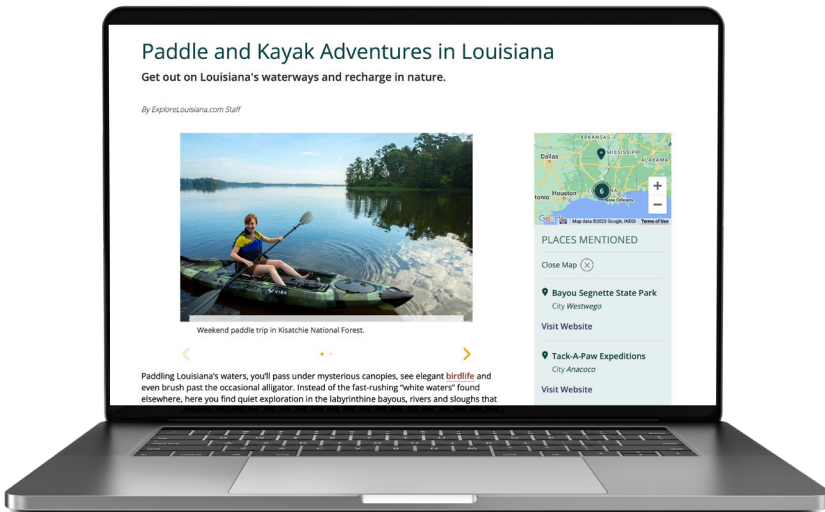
Paddle and Kayak Adventures in Louisiana

Get out on Louisiana's waterways and recharge in nature.

By ExploreLouisiana.com Staff

Weekend paddle trip in Kisatchie National Forest.

Paddling Louisiana's waters, you'll pass under mysterious canopies, see elegant birdlife and even brush past the occasional alligator. Instead of the fast-rushing "white waters" found elsewhere, here you find quiet exploration in the labyrinthine bayous, rivers and sloughs that

ARKANSAS
MISSISSIPPI
ALABAMA
Dallas
Houston
New Orleans
6
+
−
Google
Map data ©2023 Google, INEGI
Terms of Use

PLACES MENTIONED

Close Map

Bayou Segnette State Park
City Westwego

Visit Website

Tack-A-Paw Expeditions
City Anacoco

Visit Website